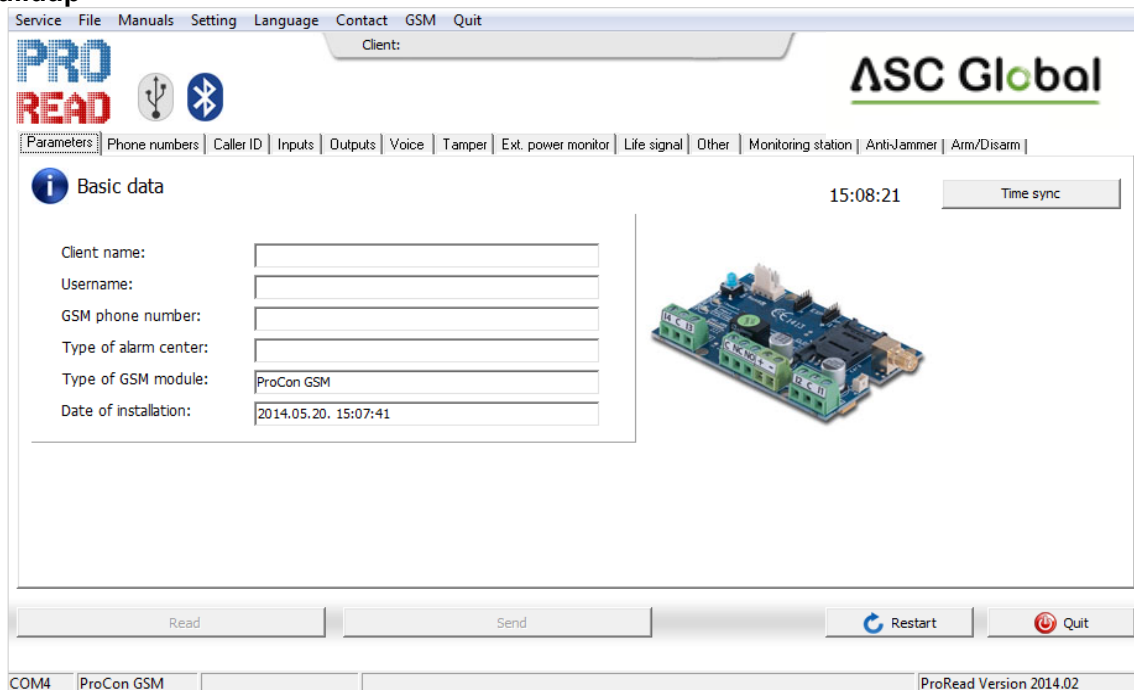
Service File Manuals Setting Language Contact GSM Quit

Client:

PRO READ

ASC Global

Parameters | Phone numbers | Caller ID | Inputs | Outputs | Voice | Tamper | Ext. power monitor | Life signal | Other | Monitoring station | Anti-Jammer | Arm/Disarm

Basic data

15:08:21

Time sync

Client name:

Username:

GSM phone number:

Type of alarm center:

Type of GSM module: ProCon GSM

Date of installation: 2014.05.20. 15:07:41

Read

Send

Restart

Quit

COM4 | ProCon GSM | ProRead Version 2014.02